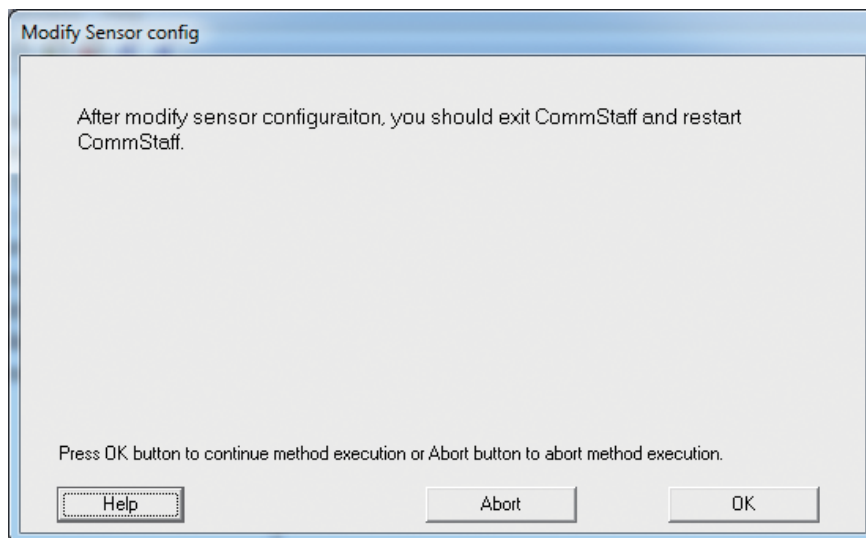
Modify Sensor config

After modify sensor configuraiton, you should exit CommStaff and restart CommStaff.

Press OK button to continue method execution or Abort button to abort method execution.

Help

Abort

OK